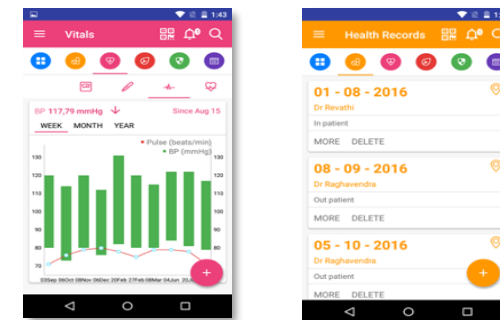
1:43
Vitals
BP 117,79 mmHg
Since Aug 15
WEEK MONTH YEAR
Pulse (beats/min)
BP (mmHg)
130
120
110
100
90
80
70
03Sep 06Oct 28Nov 26Dec 20Feb 28Feb 08Mar 04Jun 20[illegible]
+

1:43
Health Records
01 - 08 - 2016
Dr Revathi
In patient
MORE DELETE
08 - 09 - 2016
Dr Raghavendra
Out patient
MORE DELETE
05 - 10 - 2016
Dr Raghavendra
Out patient
MORE DELETE
+